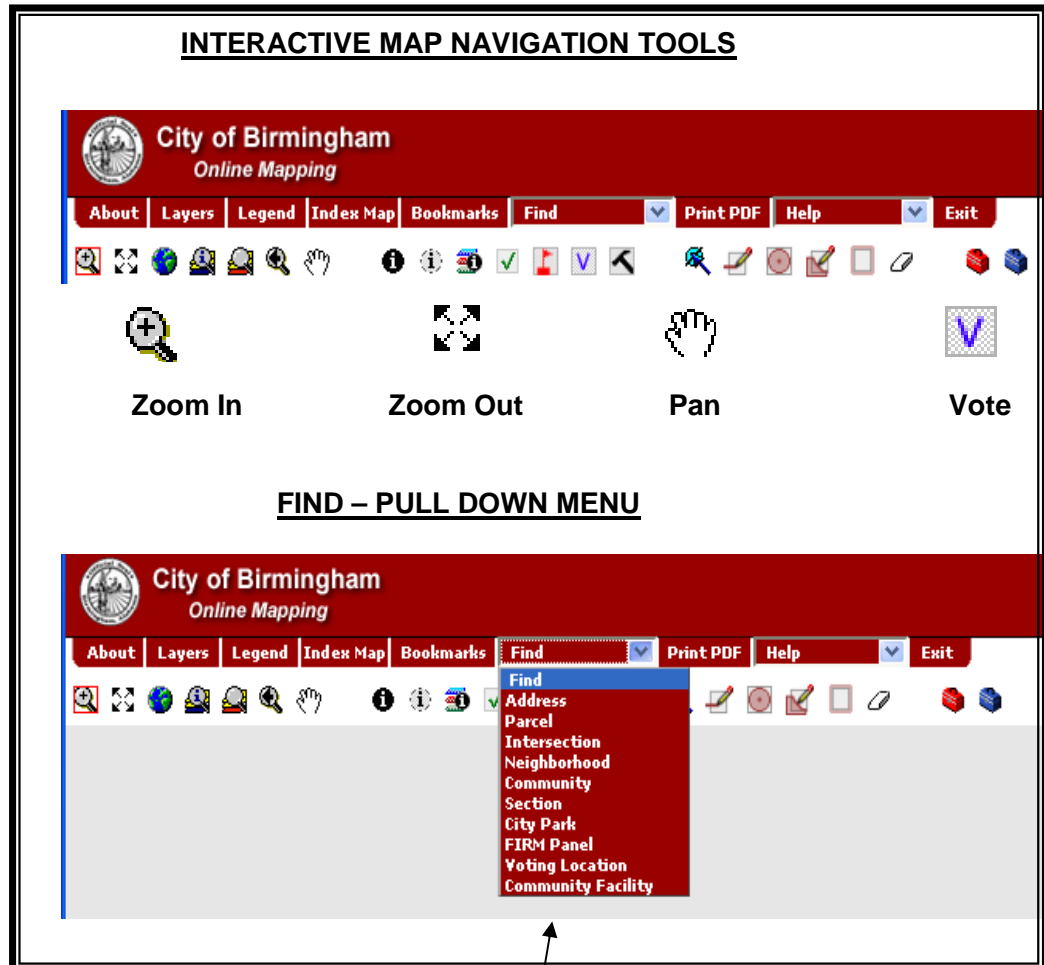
INTERACTIVE MAP NAVIGATION TOOLS

City of Birmingham
Online Mapping

About | Layers | Legend | Index Map | Bookmarks | Find | Print PDF | Help | Exit

Zoom In

Zoom Out

Pan

Vote

FIND – PULL DOWN MENU

City of Birmingham
Online Mapping

About | Layers | Legend | Index Map | Bookmarks | Find | Print PDF | Help | Exit

Find
Address
Parcel
Intersection
Neighborhood
Community
Section
City Park
FIRM Panel
Voting Location
Community Facility